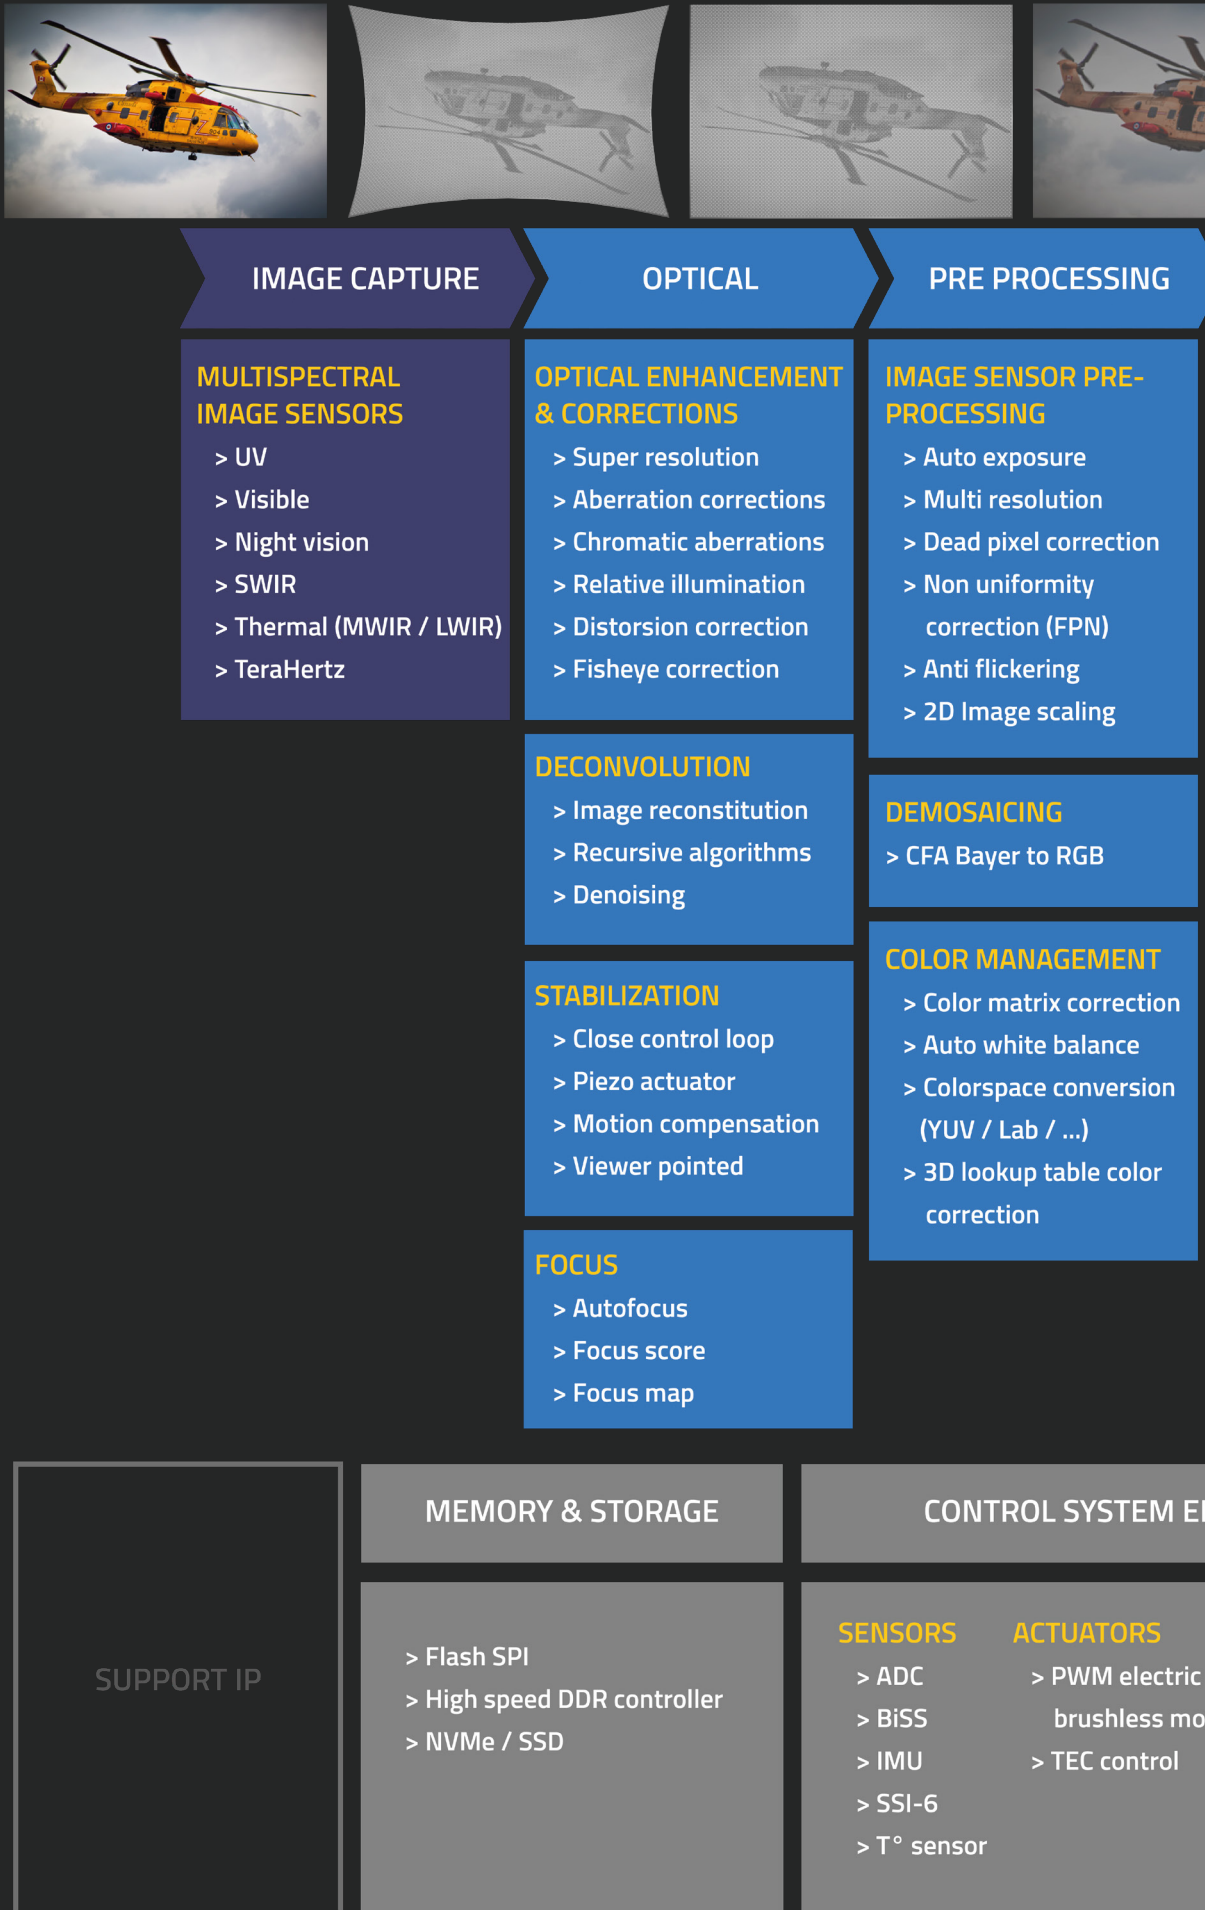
IMAGE CAPTURE

MULTISPECTRAL IMAGE SENSORS
> UV
> Visible
> Night vision
> SWIR
> Thermal (MWIR / LWIR)
> TeraHertz

OPTICAL

OPTICAL ENHANCEMENT & CORRECTIONS
> Super resolution
> Aberration corrections
> Chromatic aberrations
> Relative illumination
> Distorsion correction
> Fisheye correction

DECONVOLUTION
> Image reconstitution
> Recursive algorithms
> Denoising

STABILIZATION
> Close control loop
> Piezo actuator
> Motion compensation
> Viewer pointed

FOCUS
> Autofocus
> Focus score
> Focus map

PRE PROCESSING

IMAGE SENSOR PRE-PROCESSING
> Auto exposure
> Multi resolution
> Dead pixel correction
> Non uniformity correction (FPN)
> Anti flickering
> 2D Image scaling

DEMOSAICING
> CFA Bayer to RGB

COLOR MANAGEMENT
> Color matrix correction
> Auto white balance
> Colorspace conversion (YUV / Lab / ...)
> 3D lookup table color correction

SUPPORT IP

MEMORY & STORAGE
> Flash SPI
> High speed DDR controller
> NVMe / SSD

CONTROL SYSTEM E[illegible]

SENSORS
> ADC
> BiSS
> IMU
> SSI-6
> T° sensor

ACTUATORS
> PWM electric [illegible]
brushless mo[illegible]
> TEC control